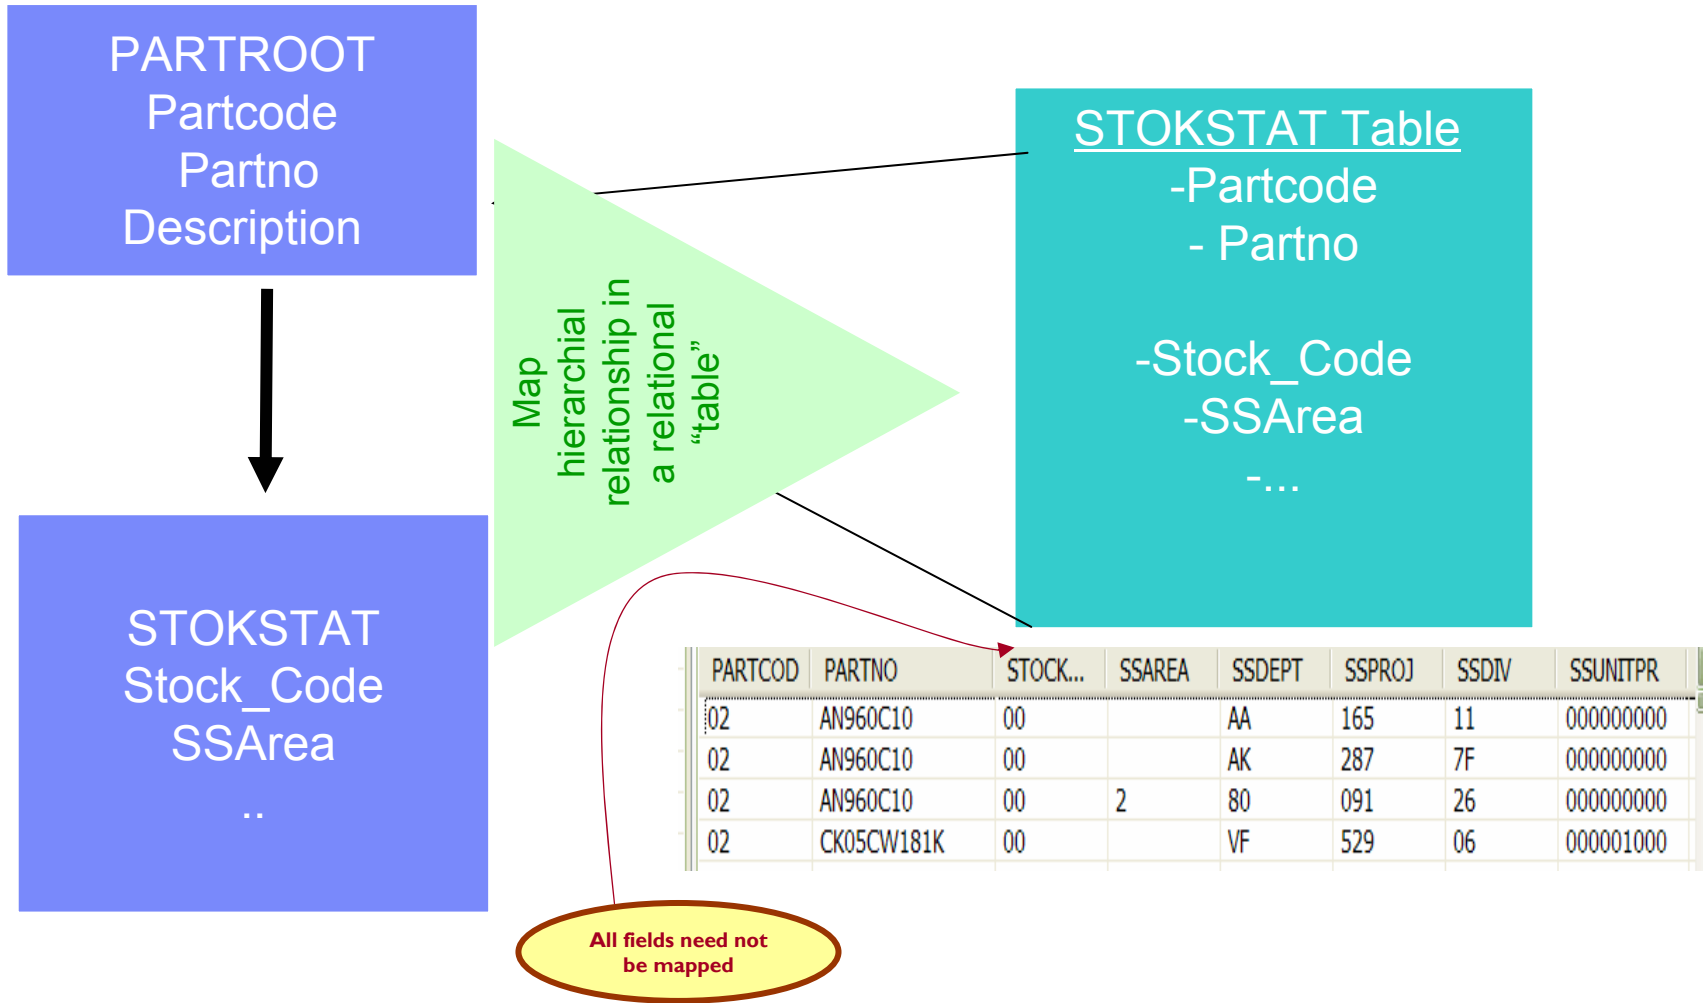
PARTROOT
Partcode
Partno
Description

STOKSTAT
Stock_Code
SSArea
..

Map hierarchial relationship in a relational “table”

STOKSTAT Table
-Partcode
- Partno

-Stock_Code
-SSArea
-...

| PARTCOD | PARTNO | STOCK... | SSAREA | SSDEPT | SSPROJ | SSDIV | SSUNITPR |
|---|---|---|---|---|---|---|---|
| 02 | AN960C10 | 00 | | AA | 165 | 11 | 000000000 |
| 02 | AN960C10 | 00 | | AK | 287 | 7F | 000000000 |
| 02 | AN960C10 | 00 | 2 | 80 | 091 | 26 | 000000000 |
| 02 | CK05CW181K | 00 | | VF | 529 | 06 | 000001000 |

All fields need not be mapped